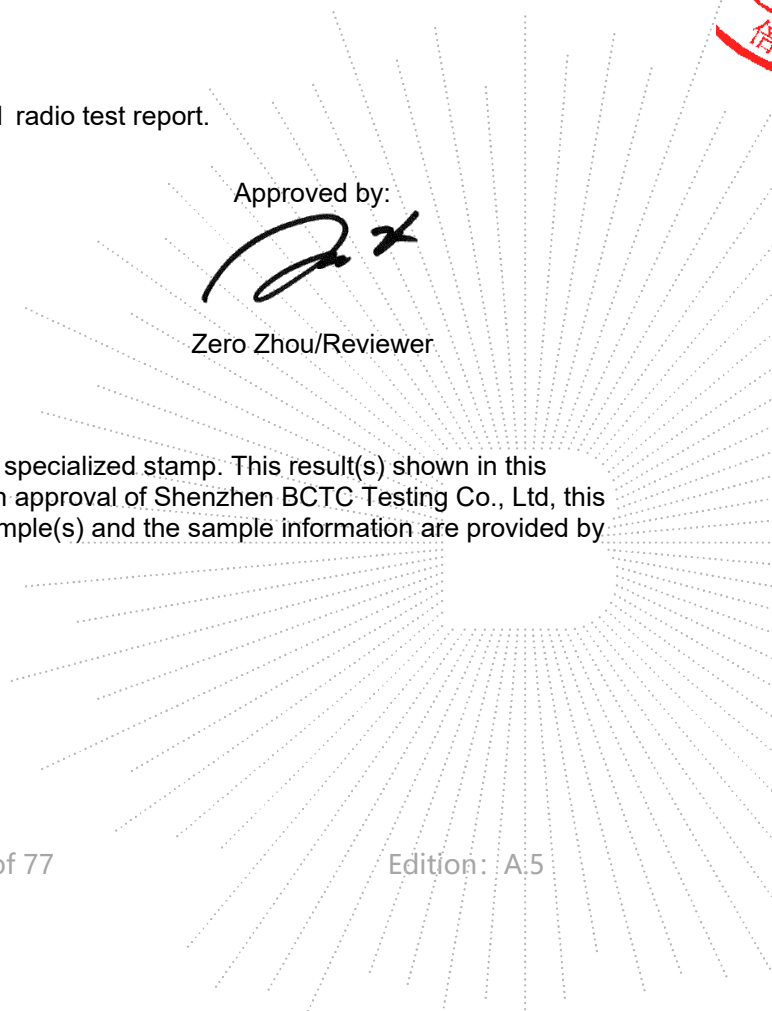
l radio test report.

Approved by:

Zero Zhou/Reviewer

specialized stamp. This result(s) shown in this
n approval of Shenzhen BCTC Testing Co., Ltd, this
mple(s) and the sample information are provided by

of 77

Edition：A.5